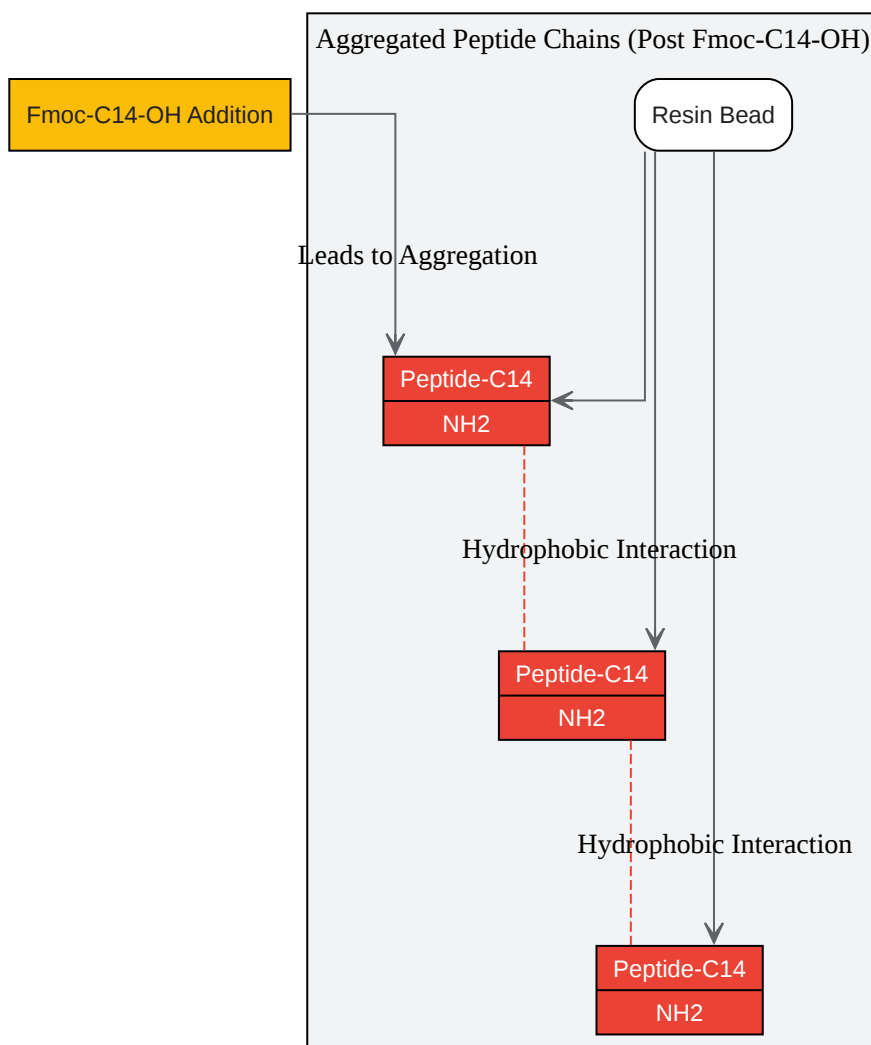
Aggregated Peptide Chains (Post Fmoc-C14-OH)

Fmoc-C14-OH Addition

Resin Bead

Leads to Aggregation

Peptide-C14
NH2

Hydrophobic Interaction

Peptide-C14
NH2

Hydrophobic Interaction

Peptide-C14
NH2